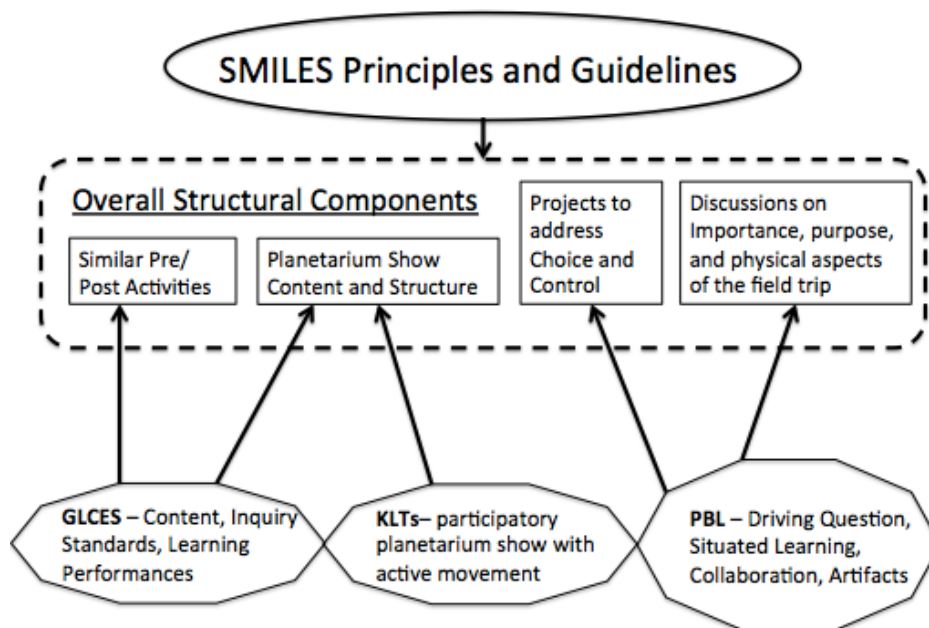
SMILES Principles and Guidelines

Overall Structural Components

Similar Pre/ Post Activities

Planetarium Show Content and Structure

Projects to address Choice and Control

Discussions on Importance, purpose, and physical aspects of the field trip

**GLCES** – Content, Inquiry Standards, Learning Performances

**KLTs**– participatory planetarium show with active movement

**PBL** – Driving Question, Situated Learning, Collaboration, Artifacts